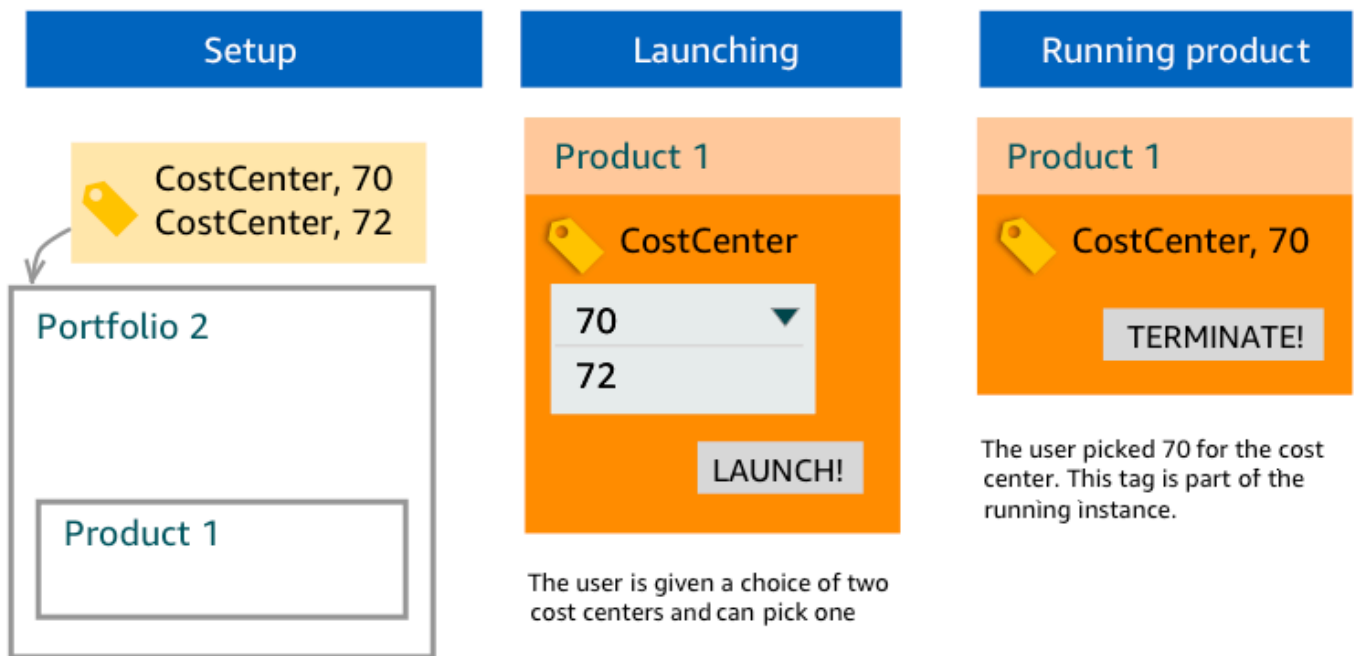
Setup

CostCenter, 70
CostCenter, 72

Portfolio 2

Product 1

Launching

Product 1

CostCenter

70

72

LAUNCH!

The user is given a choice of two cost centers and can pick one

Running product

Product 1

CostCenter, 70

TERMINATE!

The user picked 70 for the cost center. This tag is part of the running instance.